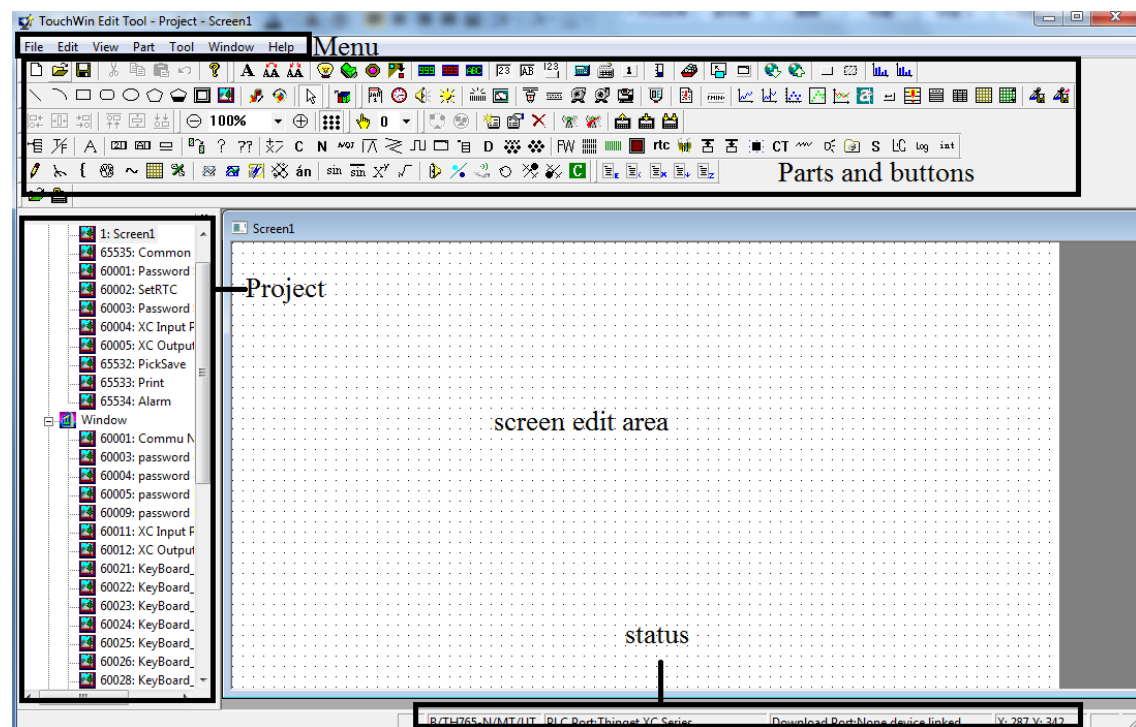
TouchWin Edit Tool - Project - Screen1

File Edit View Part Tool Window Help

Menu

100%

0

Parts and buttons

1: Screen1
65535: Common
60001: Password
60002: SetRTC
60003: Password
60004: XC Input P
60005: XC Output
65532: PickSave
65533: Print
65534: Alarm
Window
60001: Commu N
60003: password
60004: password
60005: password
60009: password
60011: XC Input P
60012: XC Output
60021: KeyBoard_
60022: KeyBoard_
60023: KeyBoard_
60024: KeyBoard_
60025: KeyBoard_
60026: KeyBoard_
60028: KeyBoard_

Project

Screen1

screen edit area

status

B/TH765-N/MT/UT PLC Port:Thinget XC Series Download Port:None device linked X: 287 Y: 342